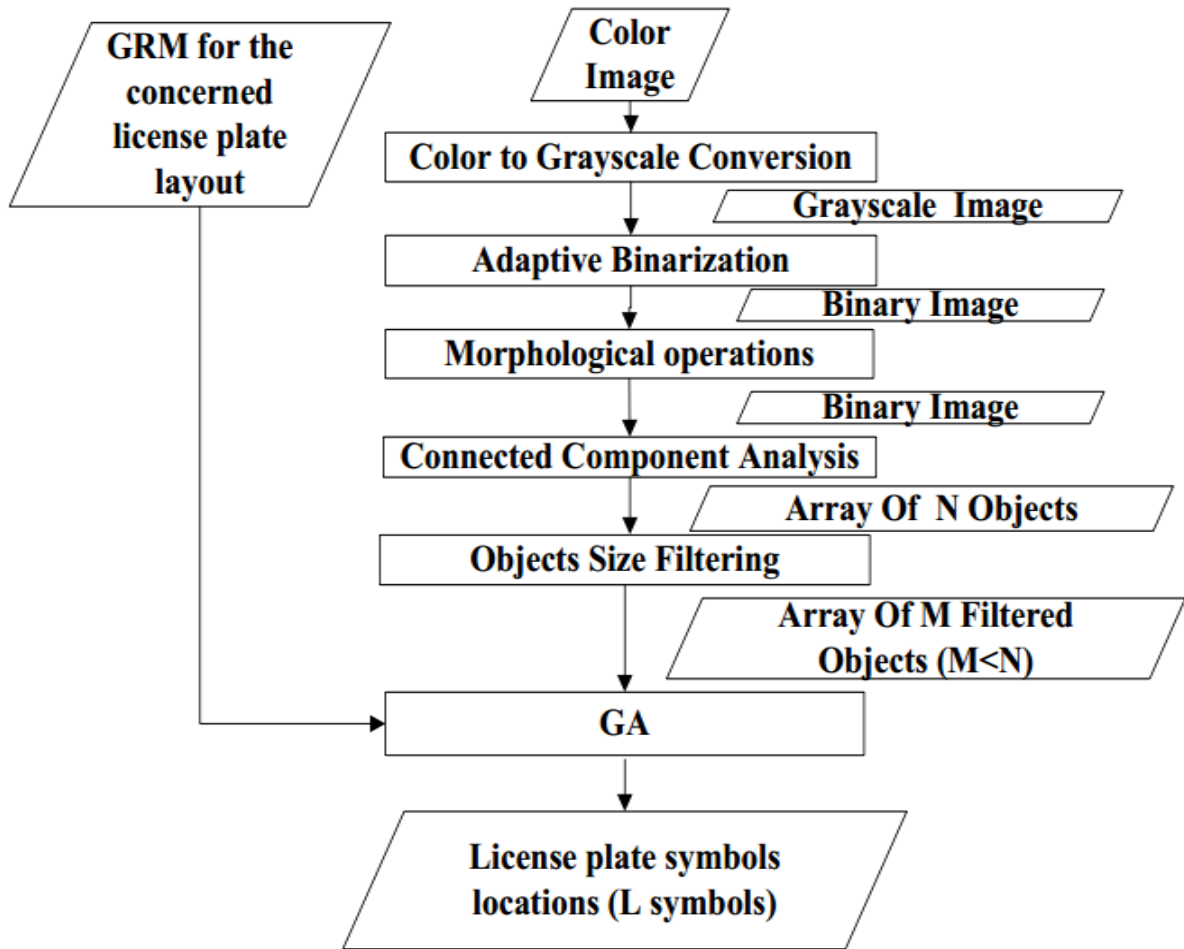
GRM for the concerned license plate layout

Color Image

Color to Grayscale Conversion

Grayscale Image

Adaptive Binarization

Binary Image

Morphological operations

Binary Image

Connected Component Analysis

Array Of N Objects

Objects Size Filtering

Array Of M Filtered Objects (M<N)

GA

License plate symbols locations (L symbols)